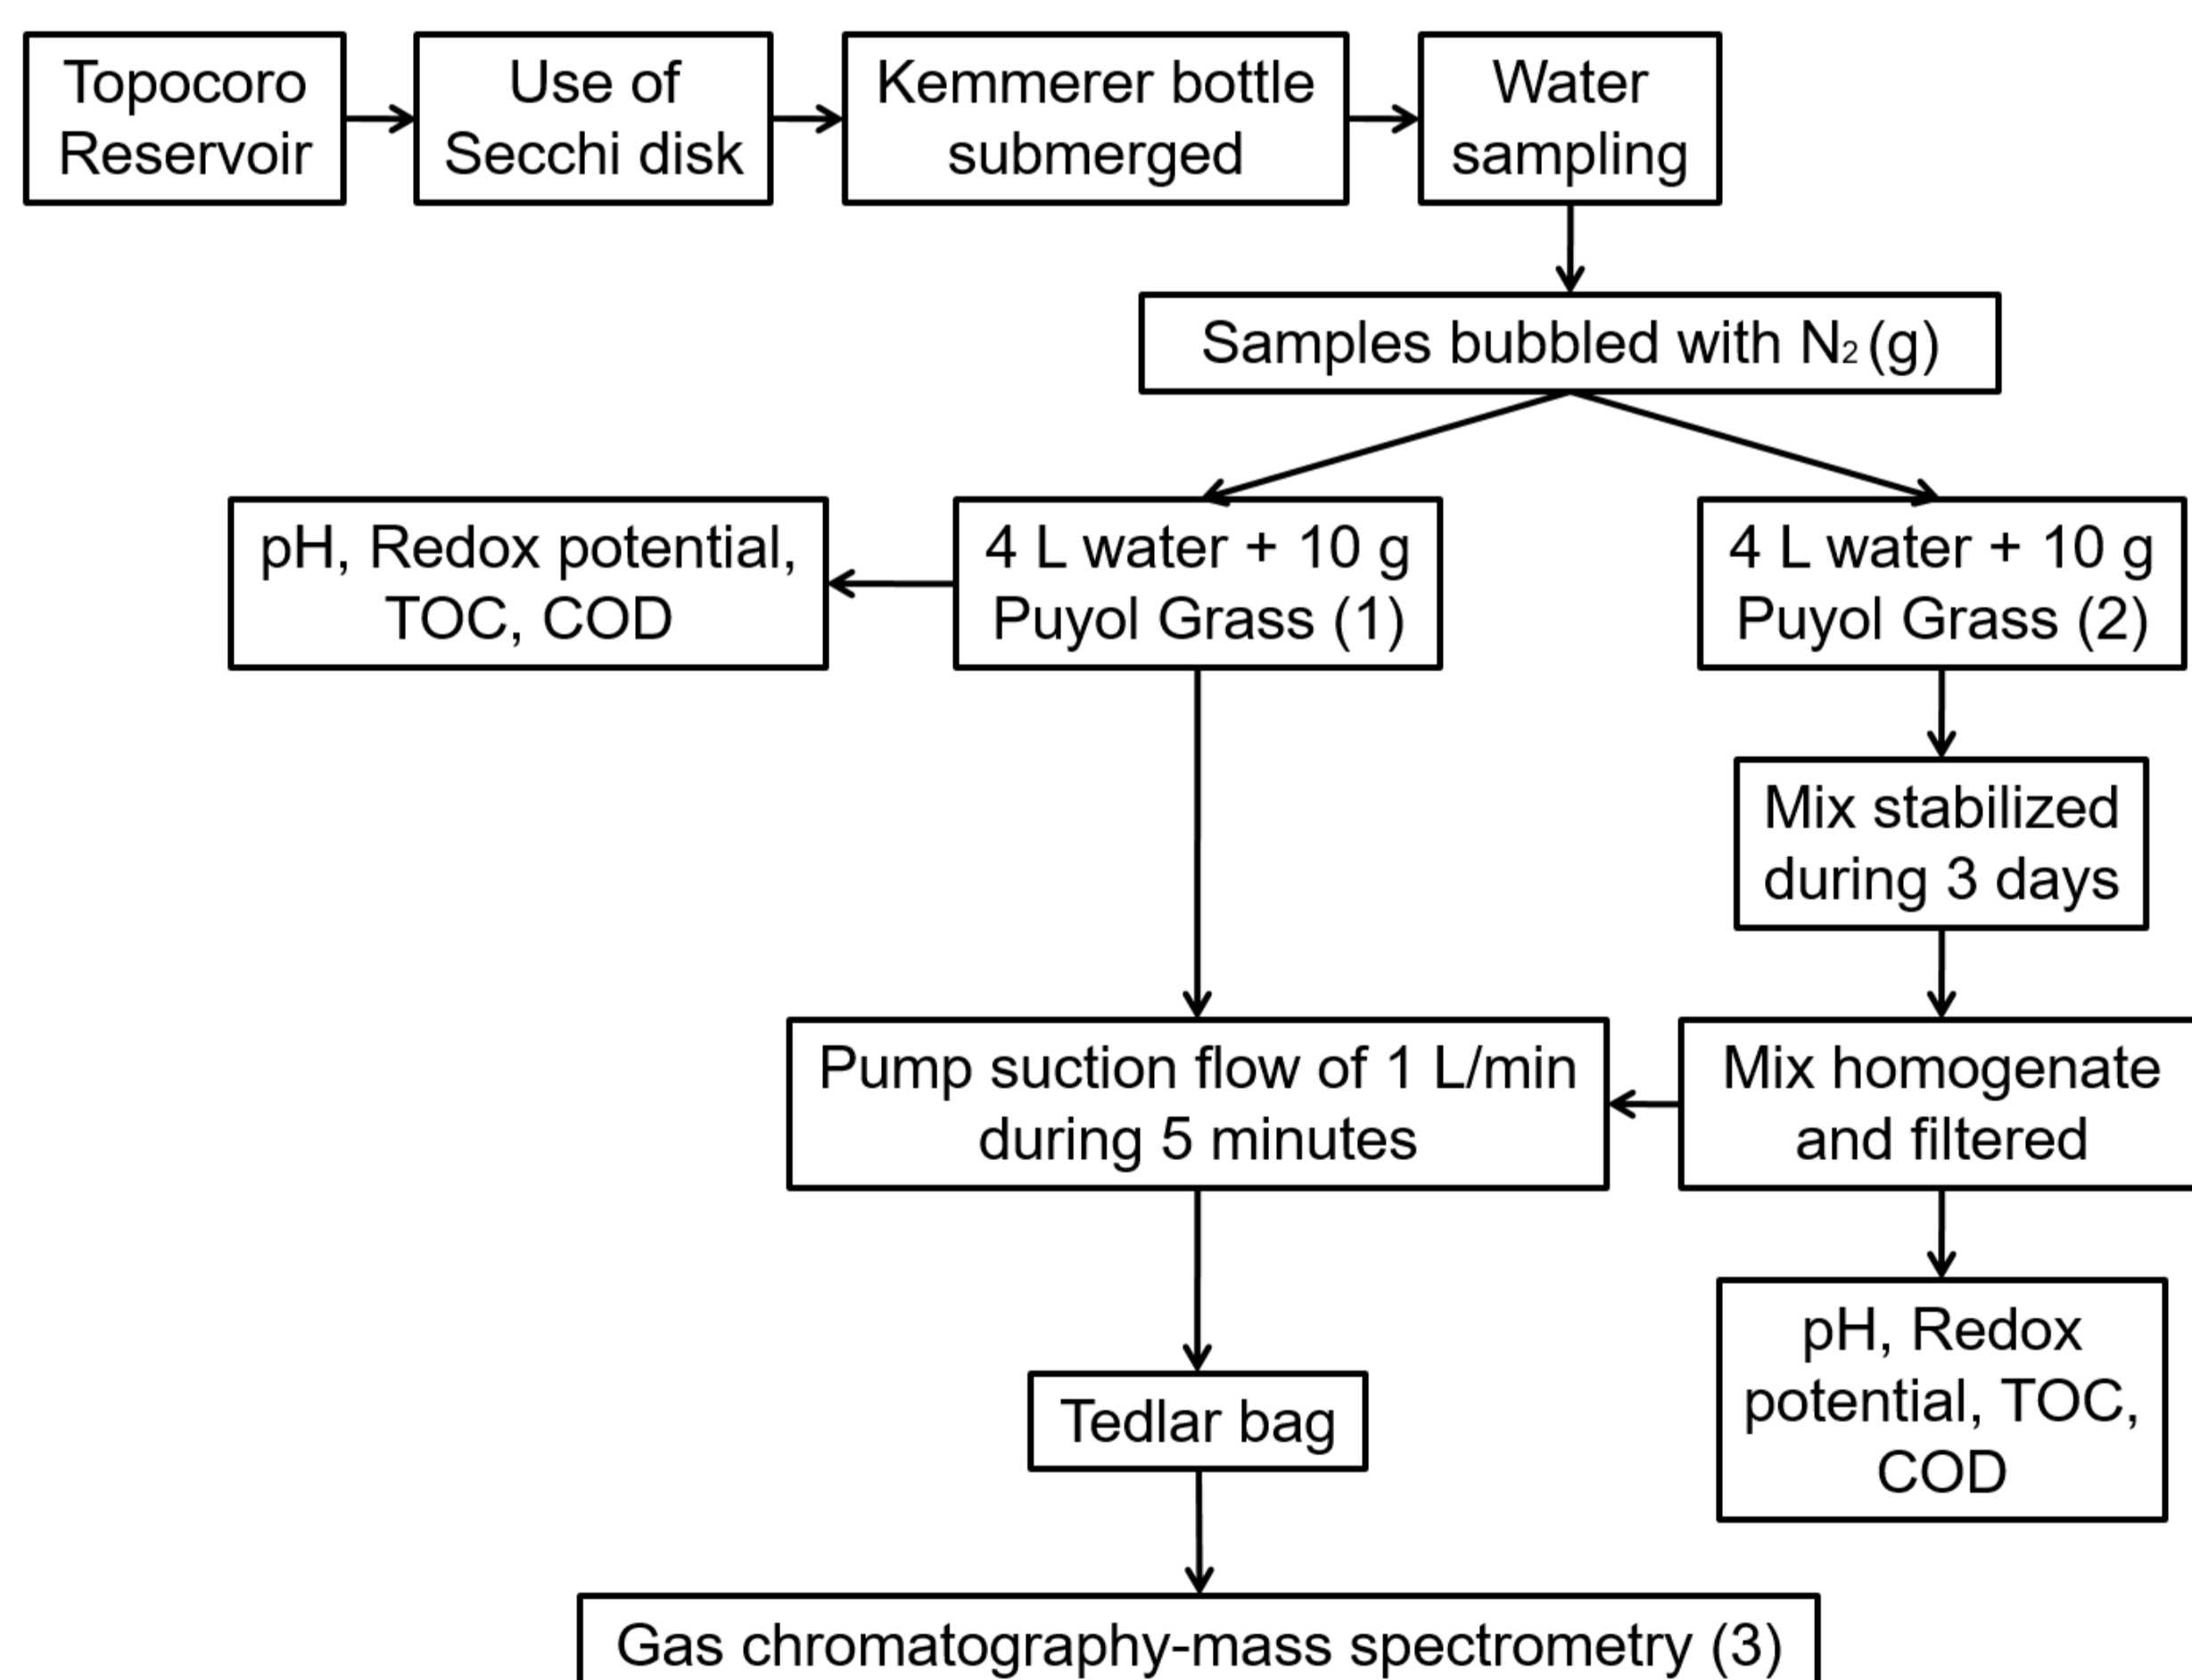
Topocoro Reservoir

Use of Secchi disk

Kemmerer bottle submerged

Water sampling

Samples bubbled with $N_2$ (g)

pH, Redox potential, TOC, COD

4 L water + 10 g Puyol Grass (1)

4 L water + 10 g Puyol Grass (2)

Mix stabilized during 3 days

Pump suction flow of 1 L/min during 5 minutes

Mix homogenate and filtered

pH, Redox potential, TOC, COD

Tedlar bag

Gas chromatography-mass spectrometry (3)